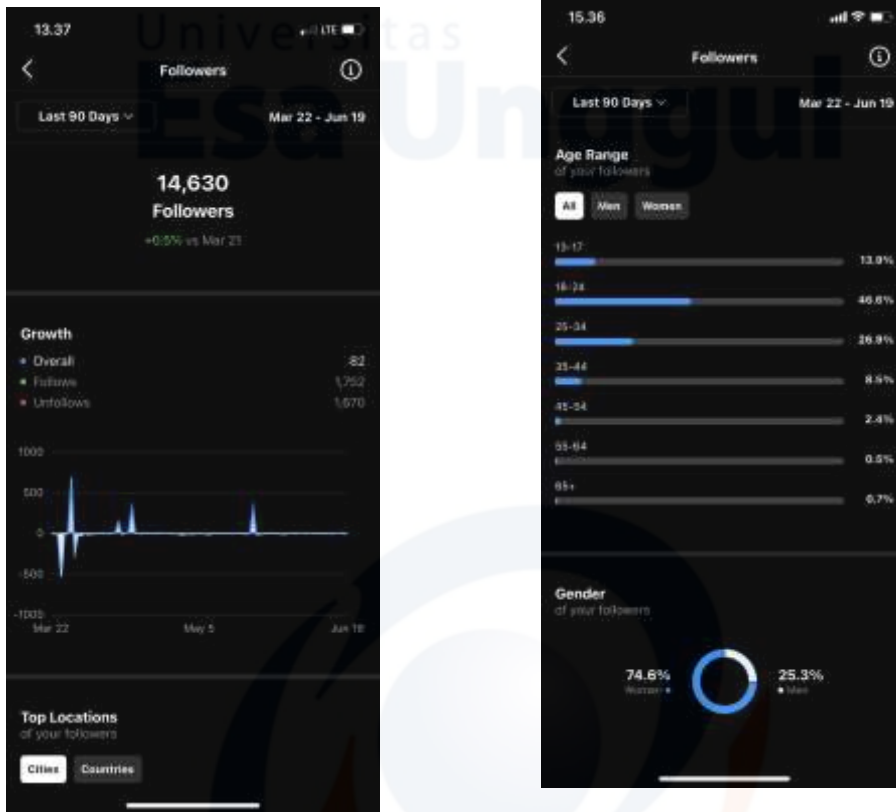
Universitas Esa Unggul

13.37 LTE

Followers

Last 90 Days

Mar 22 - Jun 19

14,630

Followers

+0.5% vs Mar 21

Growth

Overall 82

Follows 1,752

Unfollows 1,670

1000

500

0

-500

-1000

Mar 22

May 5

Jun 19

Top Locations

of your followers

Cities

Countries

15.36

Followers

Last 90 Days

Mar 22 - Jun 19

Age Range

of your followers

All

Men

Women

13-17 13.0%

18-24 46.6%

25-34 26.9%

35-44 8.5%

45-54 2.4%

55-64 0.5%

65+ 0.7%

Gender

of your followers

74.6%

Women

25.3%

Men